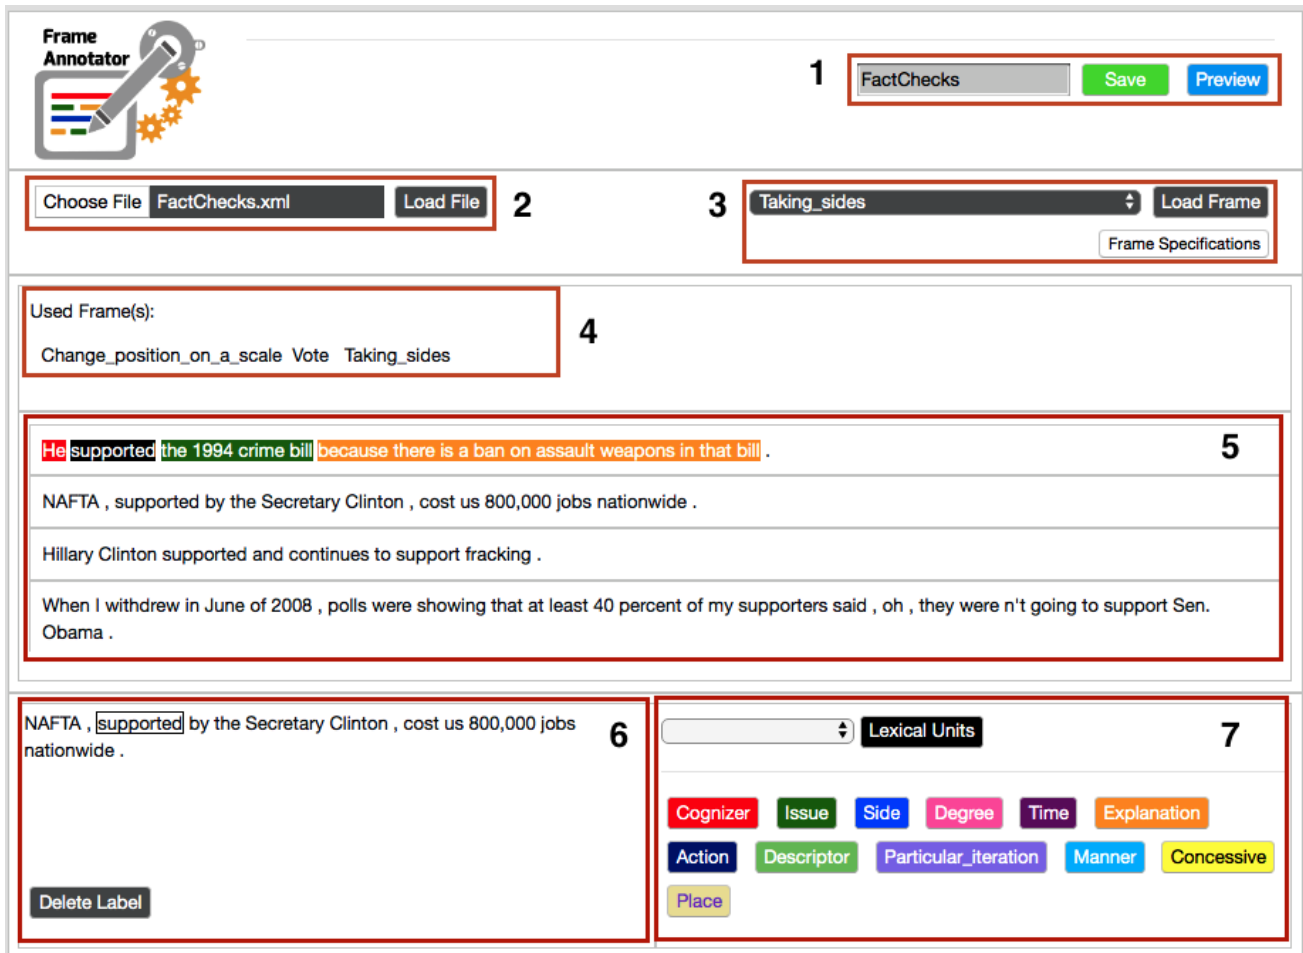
Frame Annotator

1

FactChecks Save Preview

Choose File FactChecks.xml Load File 2

3 Taking_sides Load Frame

Frame Specifications

Used Frame(s):

Change_position_on_a_scale Vote Taking_sides

4

He supported the 1994 crime bill because there is a ban on assault weapons in that bill .

5

NAFTA , supported by the Secretary Clinton , cost us 800,000 jobs nationwide .

Hillary Clinton supported and continues to support fracking .

When I withdrew in June of 2008 , polls were showing that at least 40 percent of my supporters said , oh , they were n't going to support Sen. Obama .

NAFTA , supported by the Secretary Clinton , cost us 800,000 jobs nationwide .

6

Delete Label

Lexical Units

7

Cognizer Issue Side Degree Time Explanation

Action Descriptor Particular_iteration Manner Concessive

Place